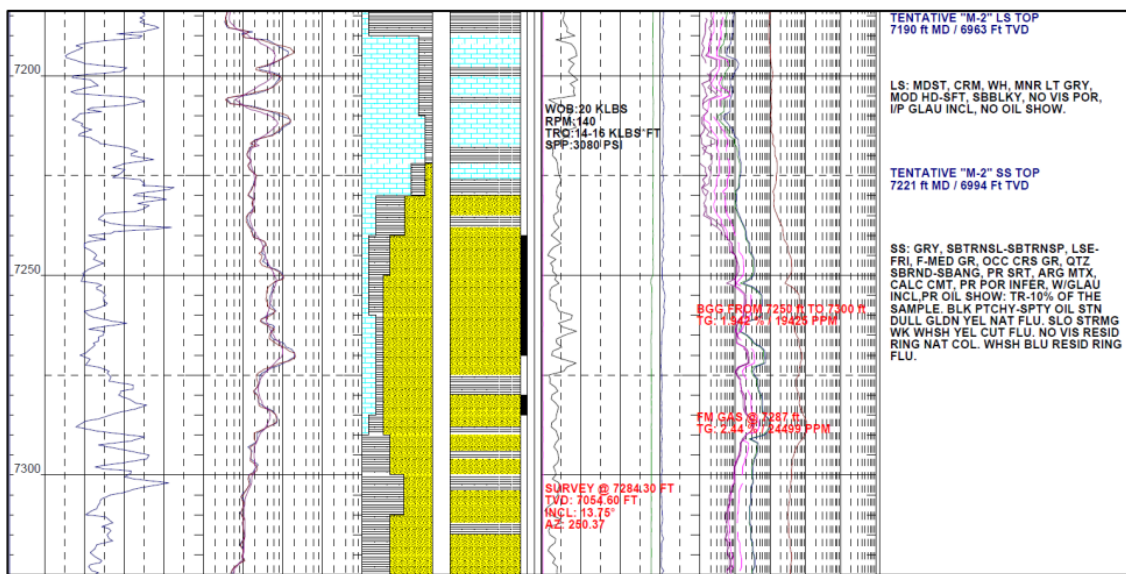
7200

7250

7300

WOB:20 KLBS
RPM:140
TRQ:14-16 KLBS FT
SPP:3080 PSI

BGG FROM 7250 ft TO 7300 ft
TG: 1.42 % 14223 PPM

FM GAS @ 7287 ft
TG: 2.44 % 24499 PPM

SURVEY @ 7284.30 FT
TVD: 7054.60 FT
INCL: 13.75°
AZ: 250.37

TENTATIVE "M-2" LS TOP
7190 ft MD / 6963 Ft TVD

LS: MDST, CRM, WH, MNR LT GRY, MOD HD-SFT, SBBLKY, NO VIS POR, I/P GLAU INCL, NO OIL SHOW.

TENTATIVE "M-2" SS TOP
7221 ft MD / 6994 Ft TVD

SS: GRY, SBTRNSL-SBTRNSP, LSE-FRI, F-MED GR, OCC CRS GR, QTZ SBRND-SBANG, PR SRT, ARG MTX, CALC CMT, PR POR INFER, W/GLAU INCL,PR OIL SHOW: TR-10% OF THE SAMPLE. BLK PTCHY-SPTY OIL STN DULL GLDN YEL NAT FLU. SLO STRMG WK WHSH YEL CUT FLU. NO VIS RESID RING NAT COL. WHSH BLU RESID RING FLU.